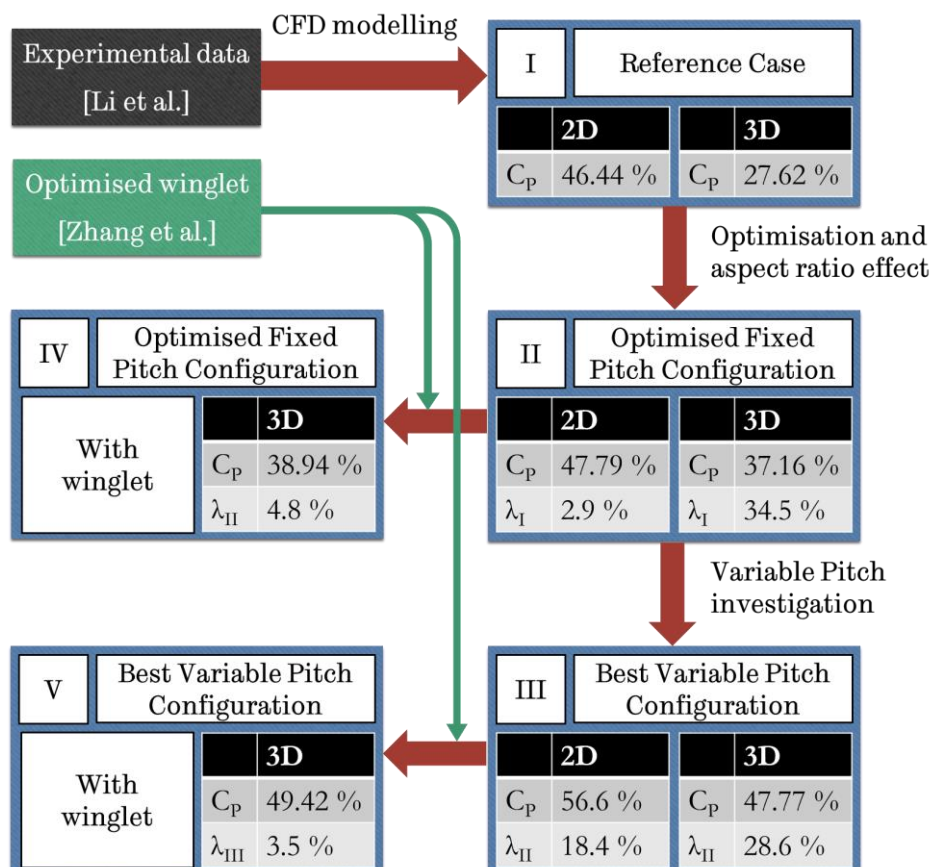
Experimental data [Li et al.]

CFD modelling

I

Reference Case

| | 2D |
|---|---|
| $C_P$ | 46.44 % |

| | 3D |
|---|---|
| $C_P$ | 27.62 % |

Optimised winglet [Zhang et al.]

Optimisation and aspect ratio effect

IV

Optimised Fixed Pitch Configuration

With winglet

| | 3D |
|---|---|
| $C_P$ | 38.94 % |
| $\lambda_{II}$ | 4.8 % |

II

Optimised Fixed Pitch Configuration

| | 2D |
|---|---|
| $C_P$ | 47.79 % |
| $\lambda_I$ | 2.9 % |

| | 3D |
|---|---|
| $C_P$ | 37.16 % |
| $\lambda_I$ | 34.5 % |

Variable Pitch investigation

V

Best Variable Pitch Configuration

With winglet

| | 3D |
|---|---|
| $C_P$ | 49.42 % |
| $\lambda_{III}$ | 3.5 % |

III

Best Variable Pitch Configuration

| | 2D |
|---|---|
| $C_P$ | 56.6 % |
| $\lambda_{II}$ | 18.4 % |

| | 3D |
|---|---|
| $C_P$ | 47.77 % |
| $\lambda_{II}$ | 28.6 % |